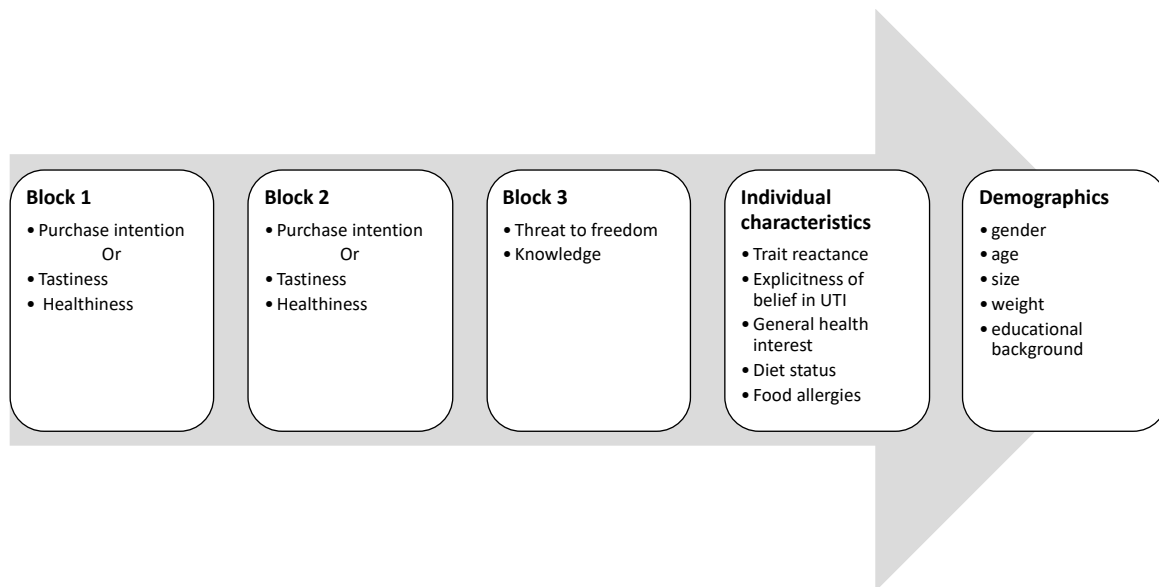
Block 1
• Purchase intention
Or
• Tastiness
• Healthiness

Block 2
• Purchase intention
Or
• Tastiness
• Healthiness

Block 3
• Threat to freedom
• Knowledge

Individual characteristics
• Trait reactance
• Explicitness of belief in UTI
• General health interest
• Diet status
• Food allergies

Demographics
• gender
• age
• size
• weight
• educational background